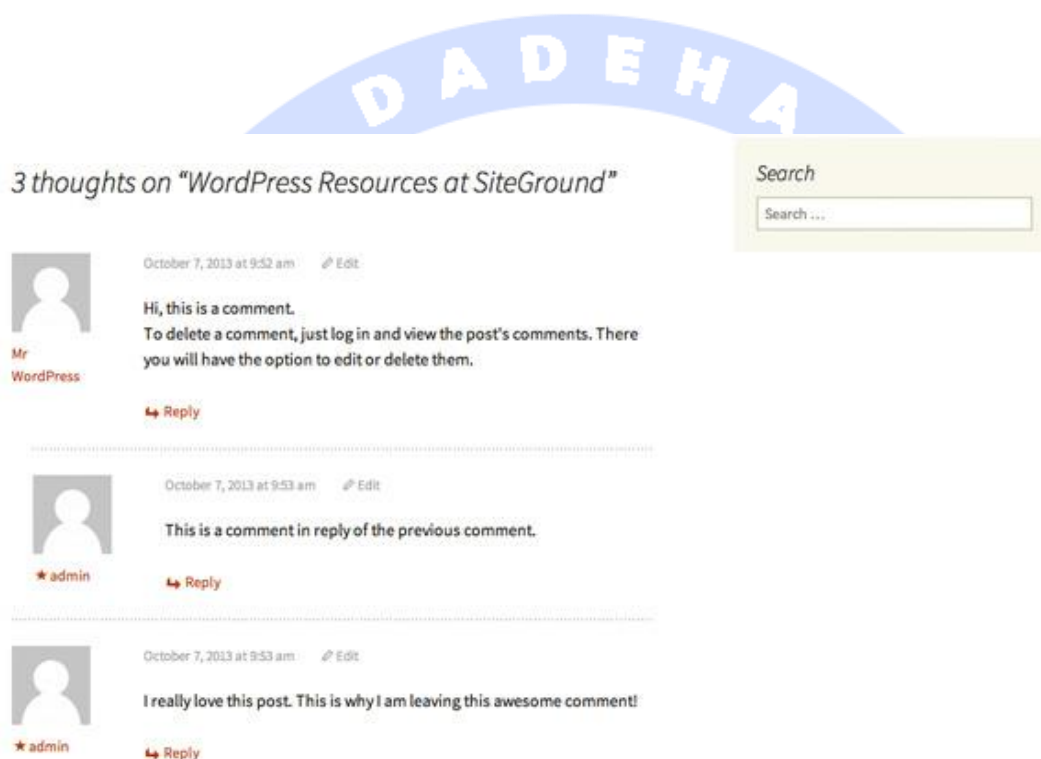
DADEHA

3 thoughts on "WordPress Resources at SiteGround"

Search

Search ...

Mr WordPress

October 7, 2013 at 9:52 am Edit

Hi, this is a comment.
To delete a comment, just log in and view the post's comments. There you will have the option to edit or delete them.

Reply

★ admin

October 7, 2013 at 9:53 am Edit

This is a comment in reply of the previous comment.

Reply

★ admin

October 7, 2013 at 9:53 am Edit

I really love this post. This is why I am leaving this awesome comment!

Reply